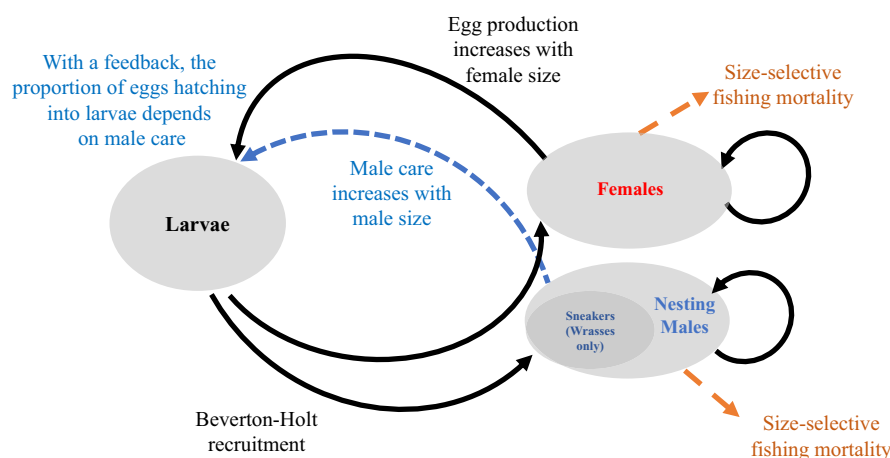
With a feedback, the proportion of eggs hatching into larvae depends on male care

Egg production increases with female size

Size-selective fishing mortality

Male care increases with male size

Larvae

Females

Sneakers (Wrasses only)

Nesting Males

Beverton-Holt recruitment

Size-selective fishing mortality